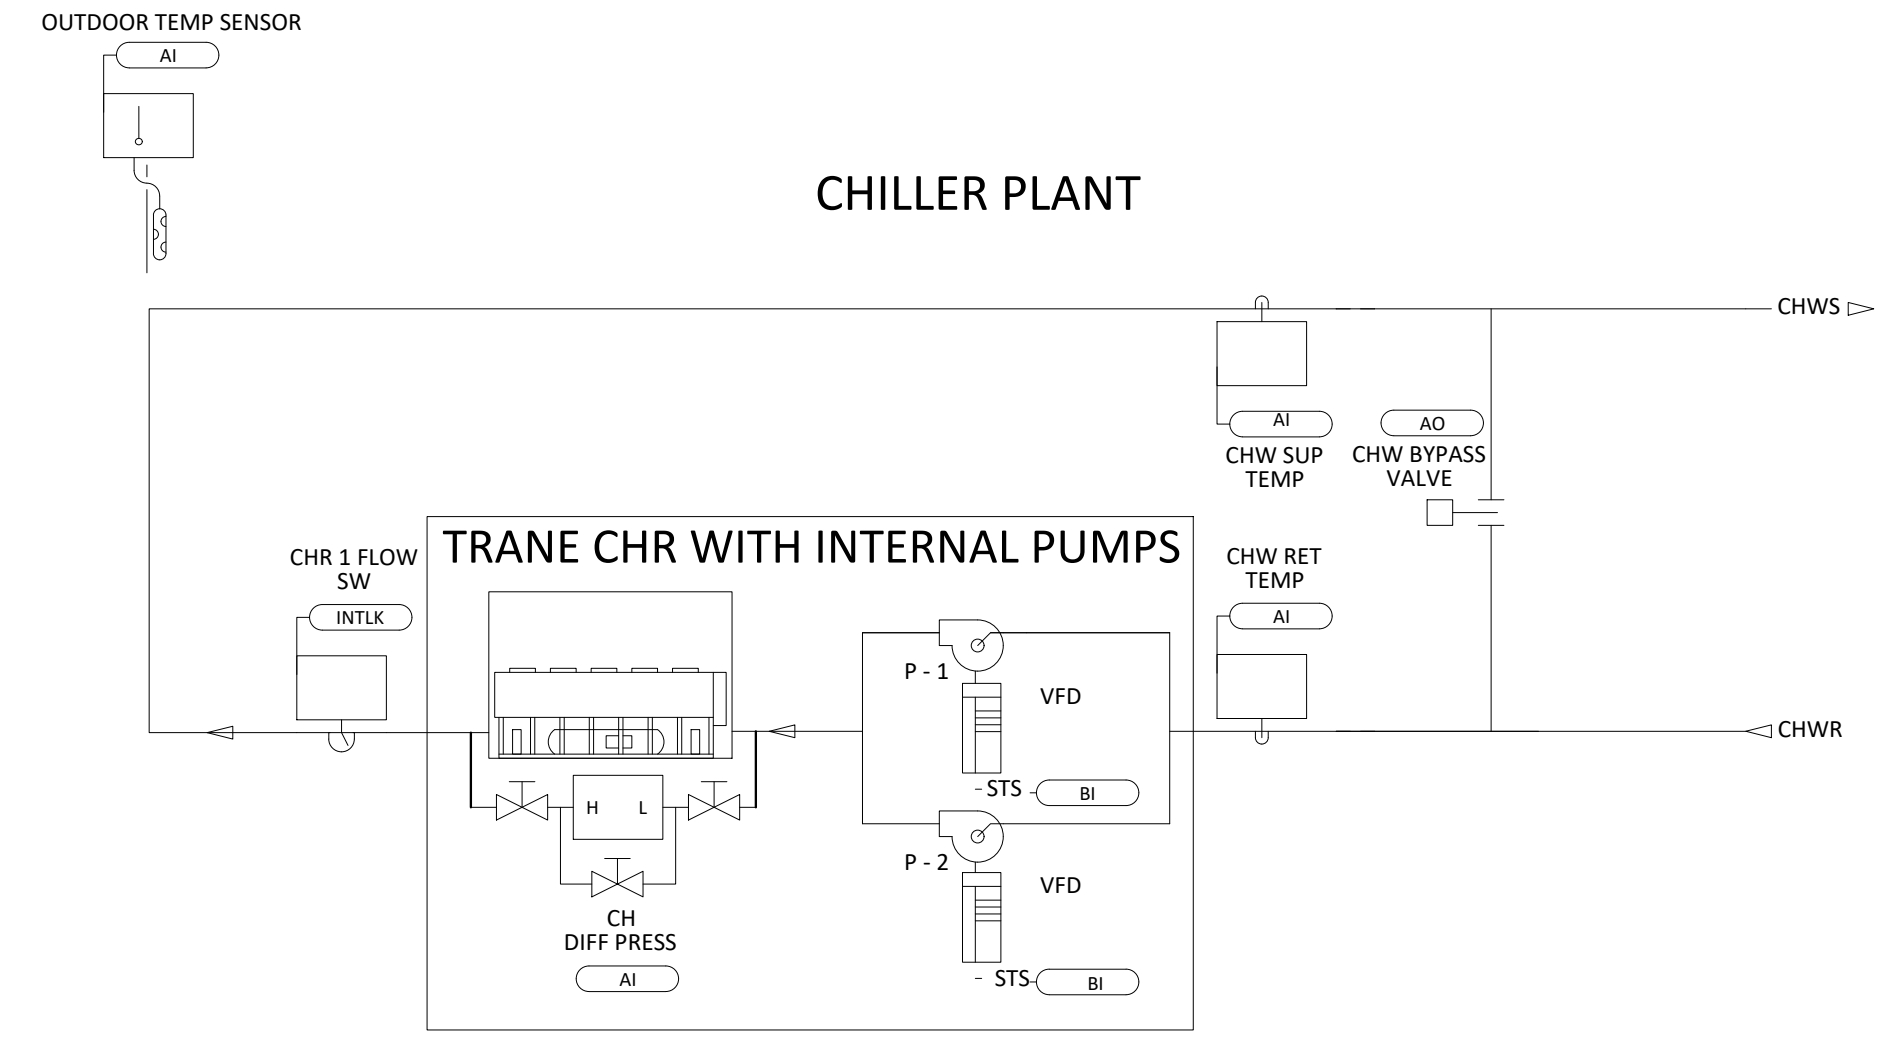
OUTDOOR TEMP SENSOR

AI

CHILLER PLANT

CHWS

AI

CHW SUP TEMP

AO

CHW BYPASS VALVE

TRANE CHR WITH INTERNAL PUMPS

CHR 1 FLOW SW

INTLK

CHW RET TEMP

AI

P - 1

VFD

CHWR

H

L

STS

BI

P - 2

VFD

CH DIFF PRESS

AI

STS

BI